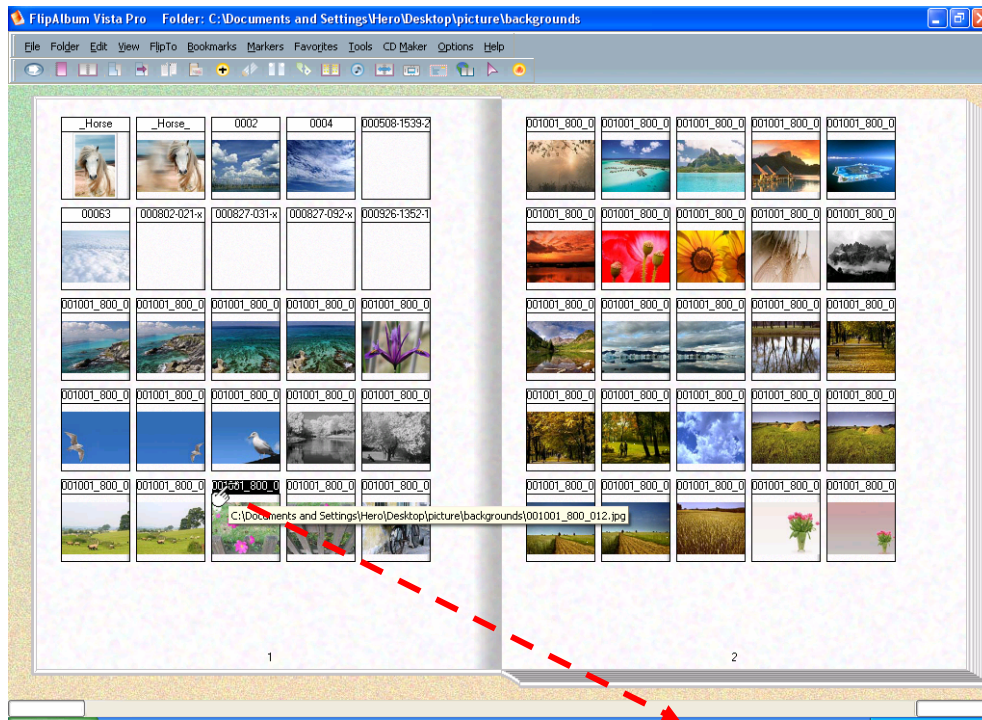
FlipAlbum Vista Pro Folder: C:\Documents and Settings\Hero\Desktop\picture\backgrounds

File Folder Edit View FlipTo Bookmarks Markers Favorites Tools CD Maker Options Help

_Horse
_Horse_
0002
0004
000508-1539-2
00063
000802-021-x
000827-031-x
000827-092-x
000926-1352-1
001001_800_0
001001_800_0
001001_800_0
001001_800_0
001001_800_0
001001_800_0
001001_800_0
001001_800_0
001001_800_0
001001_800_0
001001_800_0
001001_800_0
001001_800_0
001001_800_0
001001_800_0

C:\Documents and Settings\Hero\Desktop\picture\backgrounds\001001_800_012.jpg

1

001001_800_0
001001_800_0
001001_800_0
001001_800_0
001001_800_0
001001_800_0
001001_800_0
001001_800_0
001001_800_0
001001_800_0
001001_800_0
001001_800_0
001001_800_0
001001_800_0
001001_800_0
001001_800_0
001001_800_0
001001_800_0
001001_800_0
001001_800_0
001001_800_0
001001_800_0
001001_800_0
001001_800_0
001001_800_0

2